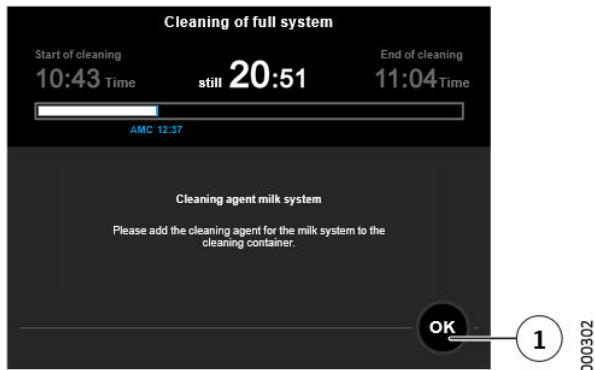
Cleaning of full system

Start of cleaning
10:43 Time

still 20:51

End of cleaning
11:04 Time

AMC 12:37

Cleaning agent milk system

Please add the cleaning agent for the milk system to the cleaning container.

OK

1

D00302